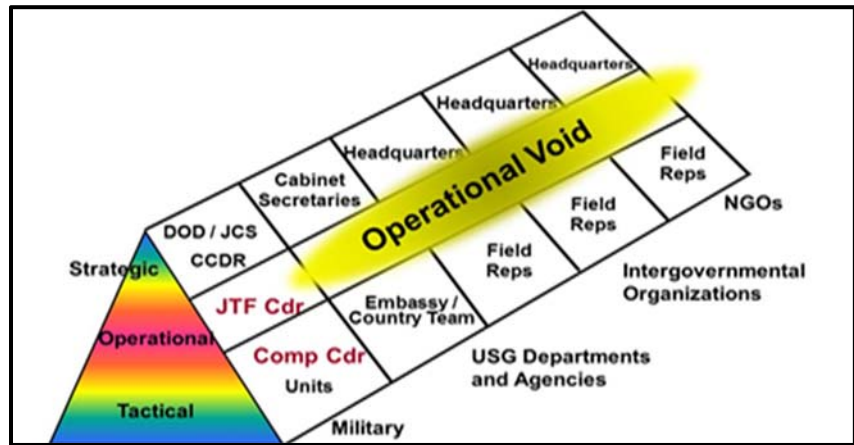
Headquarters
Headquarters
Headquarters
Operational Void
Cabinet Secretaries
Field Reps
Field Reps
NGOs
DOD / JCS
CCDR
Field Reps
Strategic
Intergovernmental Organizations
JTF Cdr
Embassy / Country Team
Operational
Comp Cdr
Units
USG Departments and Agencies
Tactical
Military